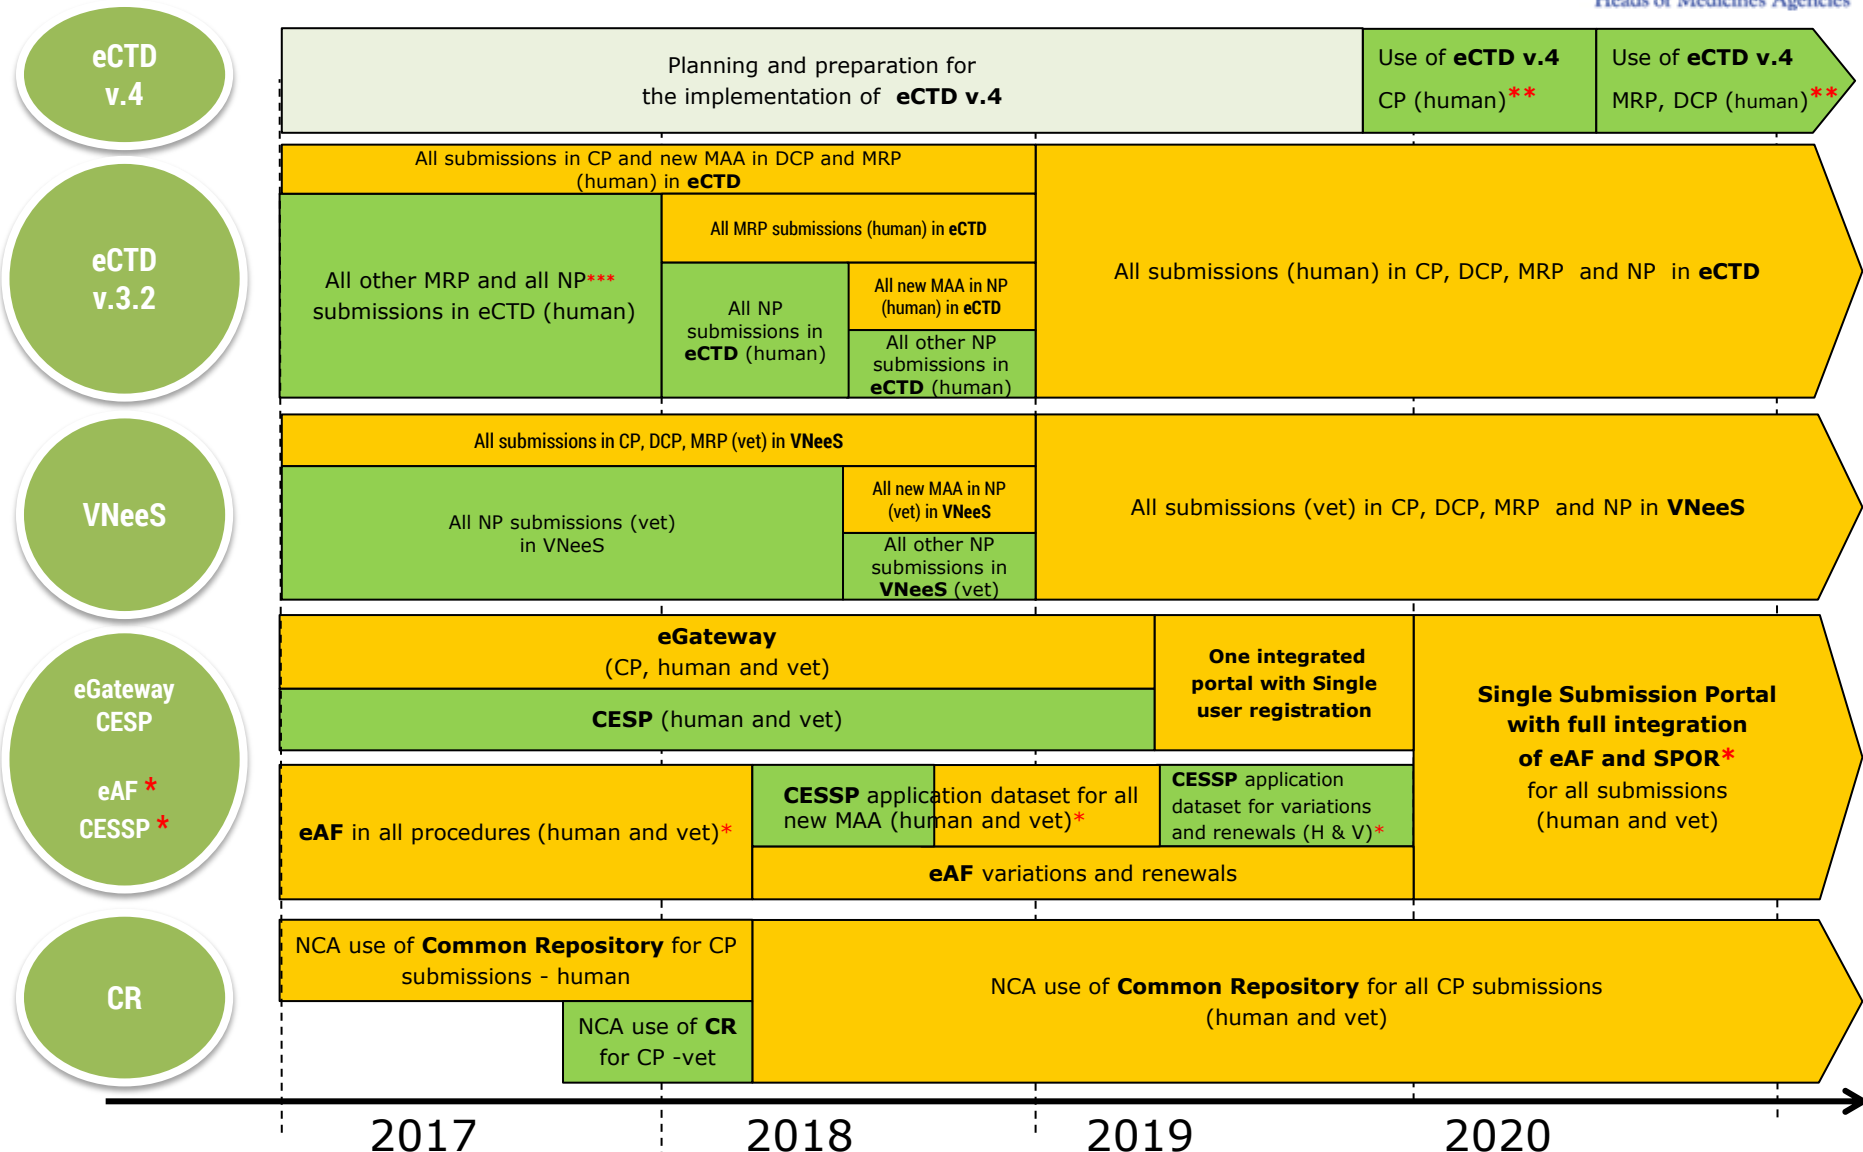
Heads of Medicines Agencies

eCTD v.4

Planning and preparation for the implementation of **eCTD v.4**

Use of **eCTD v.4** CP (human)**

Use of **eCTD v.4** MRP, DCP (human)**

eCTD v.3.2

All submissions in CP and new MAA in DCP and MRP (human) in **eCTD**

All other MRP and all NP*** submissions in eCTD (human)

All MRP submissions (human) in **eCTD**

All NP submissions in **eCTD** (human)

All new MAA in NP (human) in **eCTD**

All other NP submissions in **eCTD** (human)

All submissions (human) in CP, DCP, MRP and NP in **eCTD**

VNeeS

All submissions in CP, DCP, MRP (vet) in **VNeeS**

All NP submissions (vet) in VNeeS

All new MAA in NP (vet) in **VNeeS**

All other NP submissions in **VNeeS** (vet)

All submissions (vet) in CP, DCP, MRP and NP in **VNeeS**

eGateway CESP

eAF *
CESSP *

**eGateway** (CP, human and vet)

**CESP** (human and vet)

**One integrated portal with Single user registration**

**Single Submission Portal with full integration of eAF and SPOR*** for all submissions (human and vet)

**eAF** in all procedures (human and vet)*

**CESSP** application dataset for all new MAA (human and vet)*

**CESSP** application dataset for variations and renewals (H & V)*

**eAF** variations and renewals

CR

NCA use of **Common Repository** for CP submissions - human

NCA use of **CR** for CP -vet

NCA use of **Common Repository** for all CP submissions (human and vet)

2017 2018 2019 2020